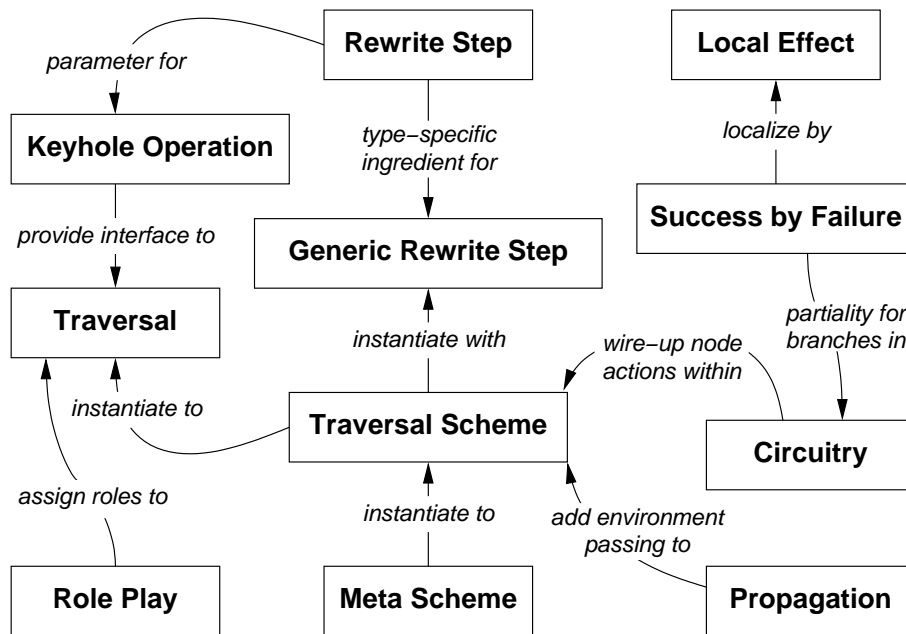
Rewrite Step

parameter for

Keyhole Operation

type−specific ingredient for

Local Effect

localize by

Success by Failure

provide interface to

Generic Rewrite Step

Traversal

instantiate with

partiality for branches in

wire−up node actions within

instantiate to

Traversal Scheme

Circuitry

assign roles to

instantiate to

add environment passing to

Role Play

Meta Scheme

Propagation